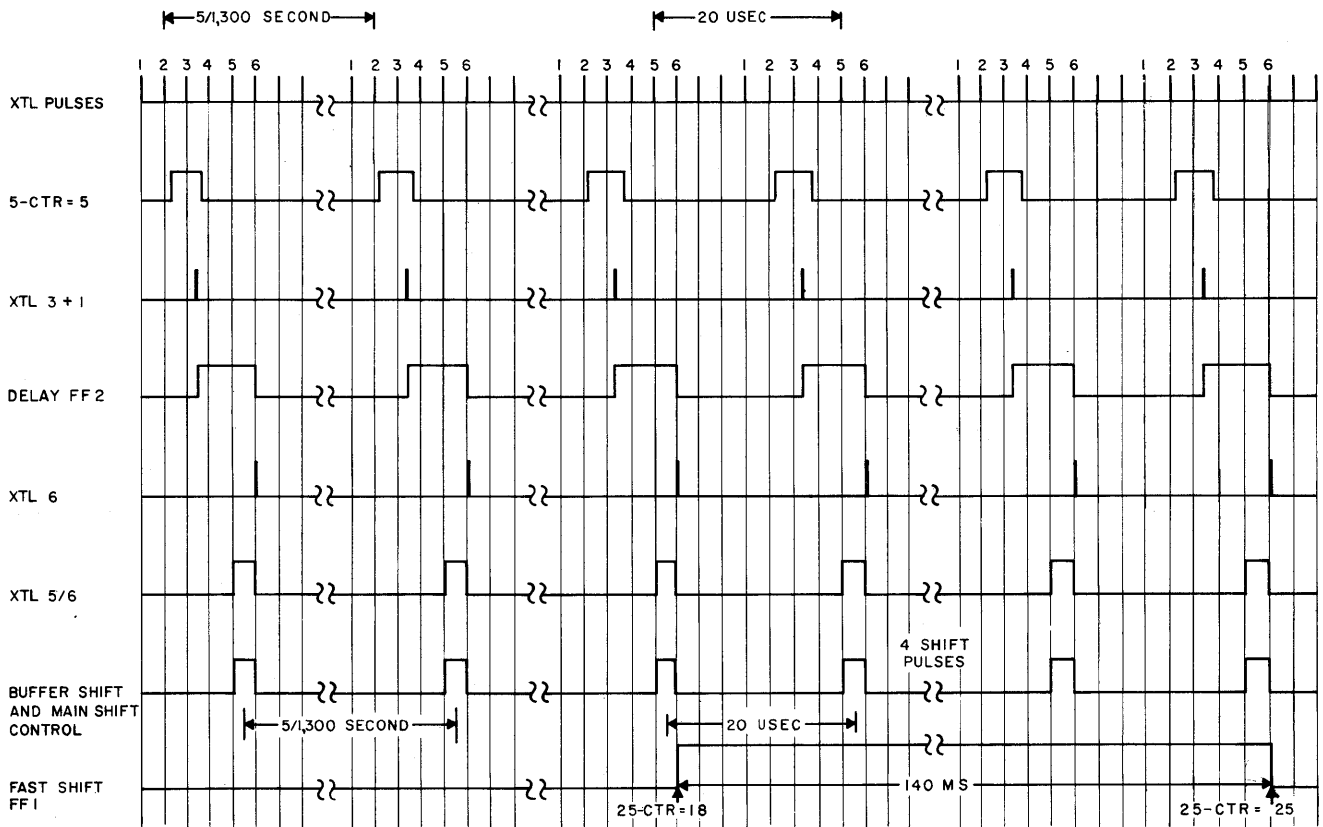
5/1,300 SECOND

20 USEC

1 2 3 4 5 6 1 2 3 4 5 6 1 2 3 4 5 6 1 2 3 4 5 6 1 2 3 4 5 6 1 2 3 4 5 6

XTL PULSES

5-CTR = 5

XTL 3 + 1

DELAY FF 2

XTL 6

XTL 5/6

4 SHIFT PULSES

BUFFER SHIFT AND MAIN SHIFT CONTROL

5/1,300 SECOND

20 USEC

FAST SHIFT FF 1

25-CTR = 18

140 MS

25-CTR = 25